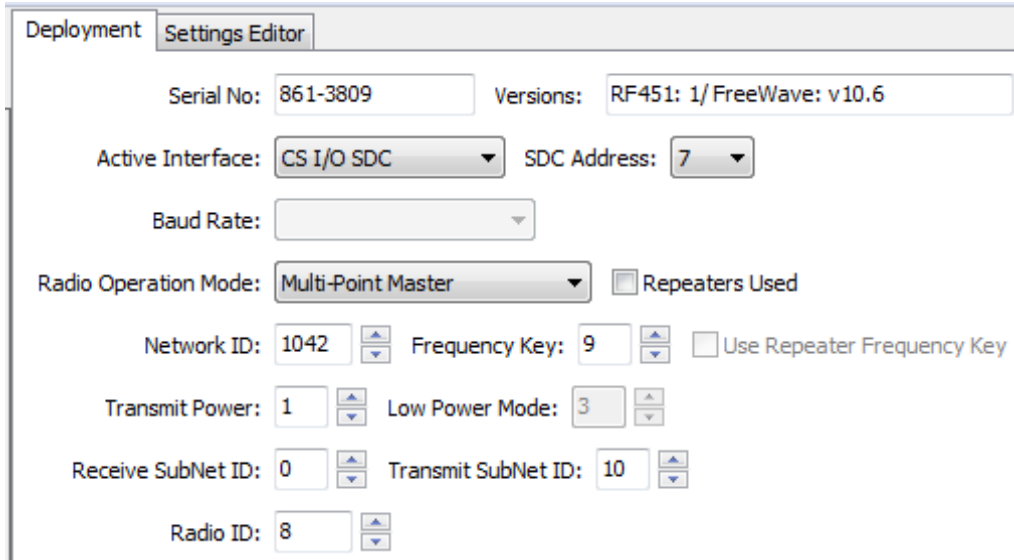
Deployment | Settings Editor

Serial No: 861-3809 Versions: RF451: 1/ FreeWave: v10.6

Active Interface: CS I/O SDC SDC Address: 7

Baud Rate:

Radio Operation Mode: Multi-Point Master Repeaters Used

Network ID: 1042 Frequency Key: 9 Use Repeater Frequency Key

Transmit Power: 1 Low Power Mode: 3

Receive SubNet ID: 0 Transmit SubNet ID: 10

Radio ID: 8